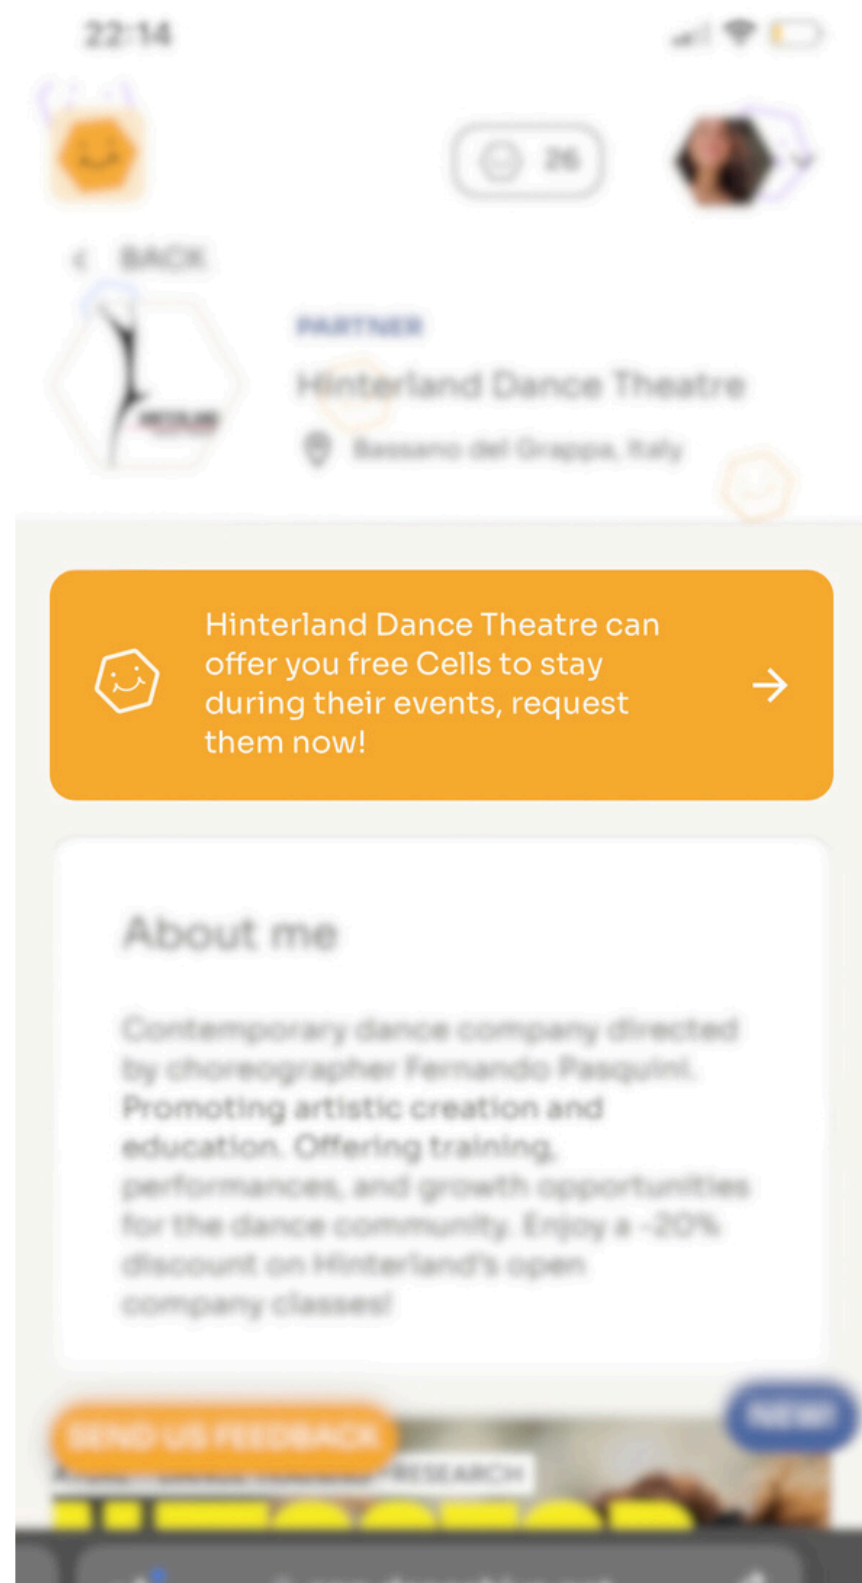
22:14

26

BACK

PARTNER

Hinterland Dance Theatre

Bassano del Grappa, Italy

Hinterland Dance Theatre can offer you free Cells to stay during their events, request them now!

About me

Contemporary dance company directed by choreographer Fernando Pasquini. Promoting artistic creation and education. Offering training, performances, and growth opportunities for the dance community. Enjoy a -20% discount on Hinterland's open company classes!

SEND US FEEDBACK

NEW

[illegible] RESEARCH